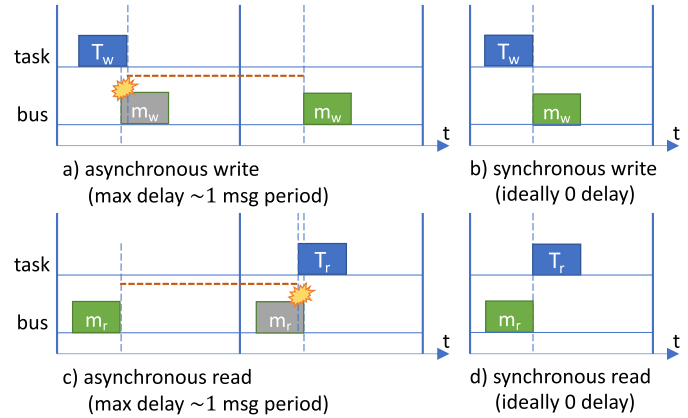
task

bus

$T_w$

$m_w$

$m_w$

t

a) asynchronous write (max delay ~1 msg period)

$T_w$

$m_w$

t

b) synchronous write (ideally 0 delay)

task

bus

$T_r$

$m_r$

$m_r$

t

c) asynchronous read (max delay ~1 msg period)

$T_r$

$m_r$

t

d) synchronous read (ideally 0 delay)